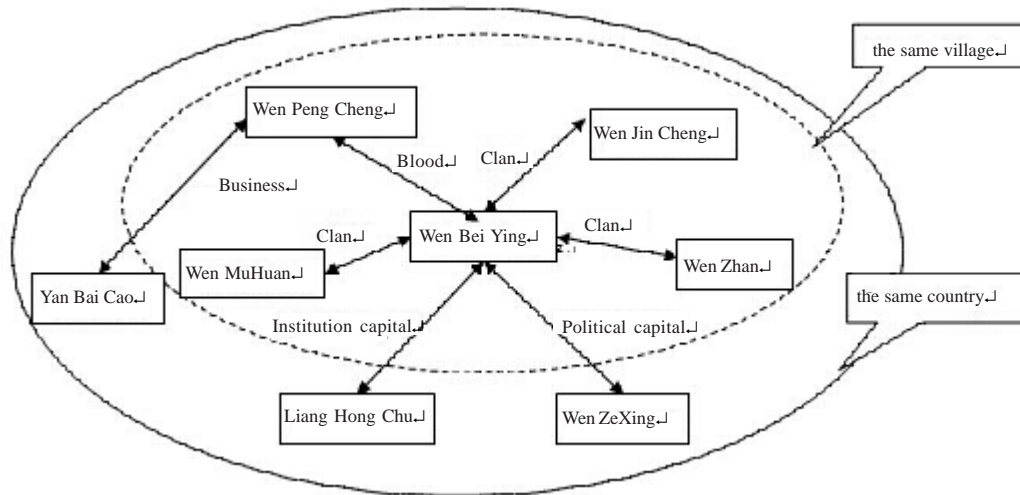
the same village↵

Wen Peng Cheng↵

Wen Jin Cheng↵

Blood↵

Clan↵

Business↵

Clan↵

Wen Bei Ying↵

Clan↵

Wen MuHuan↵

Wen Zhan↵

Yan Bai Cao↵

the same country↵

Institution capital↵

Political capital↵

Liang Hong Chu↵

Wen ZeXing↵